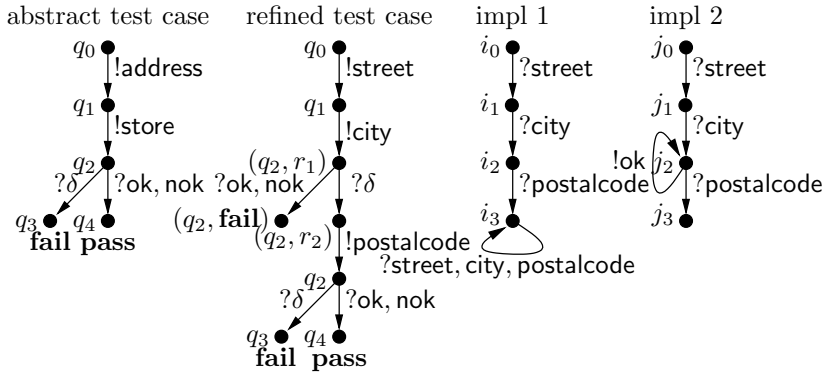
abstract test case

$q_0$
!address
$q_1$
!store
$q_2$
$?\delta$
?ok, nok
$q_3$ $q_4$
**fail** **pass**

refined test case

$q_0$
!street
$q_1$
!city
$(q_2, r_1)$
?ok, nok
$?\delta$
$(q_2, \textbf{fail})$
$(q_2, r_2)$
!postalcode
$q_2$
$?\delta$
?ok, nok
$q_3$ $q_4$
**fail** **pass**

impl 1

$i_0$
?street
$i_1$
?city
$i_2$
?postalcode
$i_3$
?street, city, postalcode

impl 2

$j_0$
?street
$j_1$
?city
!ok $j_2$
?postalcode
$j_3$